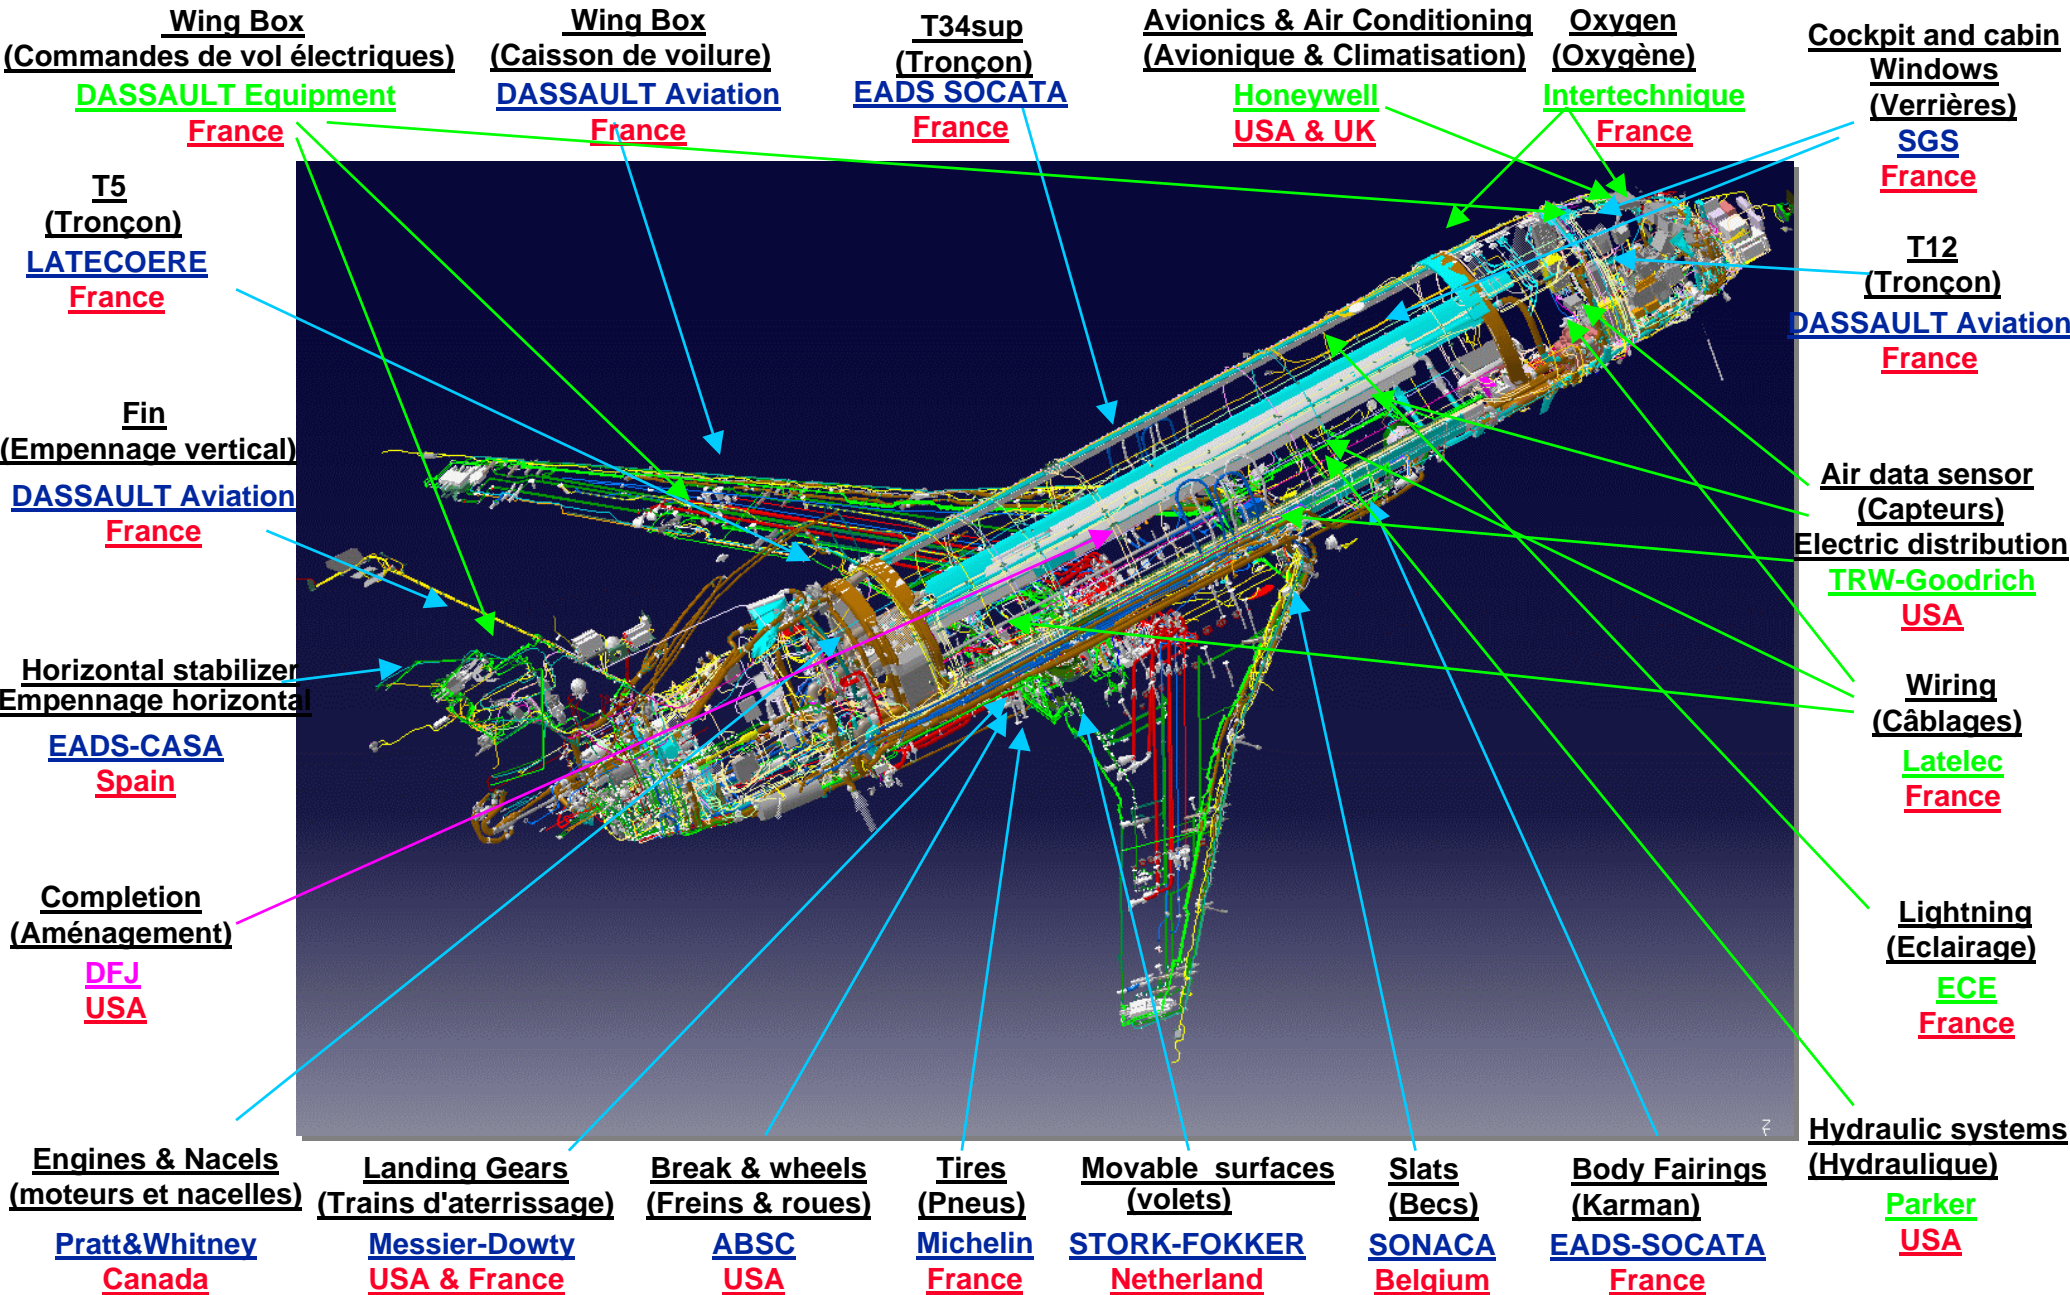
Wing Box
(Commandes de vol électriques)
DASSAULT Equipment
France

Wing Box
(Caisson de voilure)
DASSAULT Aviation
France

T34sup
(Tronçon)
EADS SOCATA
France

Avionics & Air Conditioning
(Avionique & Climatisation)
Honeywell
USA & UK

Oxygen
(Oxygène)
Intertechnique
France

Cockpit and cabin Windows
(Verrières)
SGS
France

T5
(Tronçon)
LATECOERE
France

T12
(Tronçon)
DASSAULT Aviation
France

Fin
(Empennage vertical)
DASSAULT Aviation
France

Air data sensor
(Capteurs)
Electric distribution
TRW-Goodrich
USA

Horizontal stabilizer
Empennage horizontal
EADS-CASA
Spain

Wiring
(Câblages)
Latelec
France

Completion
(Aménagement)
DFJ
USA

Lightning
(Eclairage)
ECE
France

Engines & Nacels
(moteurs et nacelles)
Pratt&Whitney
Canada

Landing Gears
(Trains d'aterrissage)
Messier-Dowty
USA & France

Break & wheels
(Freins & roues)
ABSC
USA

Tires
(Pneus)
Michelin
France

Movable surfaces
(volets)
STORK-FOKKER
Netherland

Slats
(Becs)
SONACA
Belgium

Body Fairings
(Karman)
EADS-SOCATA
France

Hydraulic systems
(Hydraulique)
Parker
USA